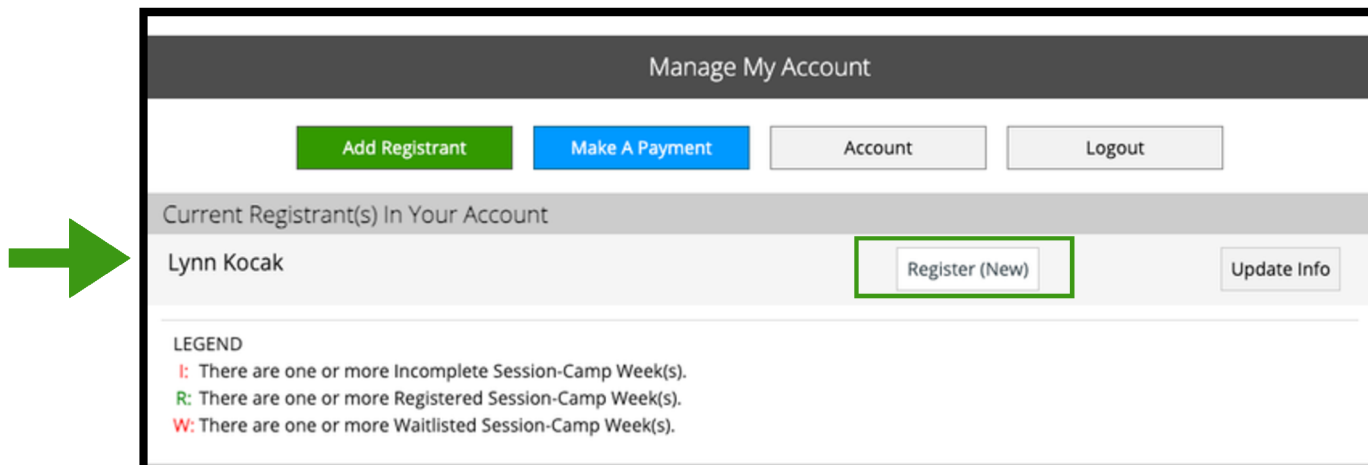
Manage My Account

Add Registrant
Make A Payment
Account
Logout

Current Registrant(s) In Your Account

Lynn Kocak
Register (New)
Update Info

LEGEND
I: There are one or more Incomplete Session-Camp Week(s).
R: There are one or more Registered Session-Camp Week(s).
W: There are one or more Waitlisted Session-Camp Week(s).